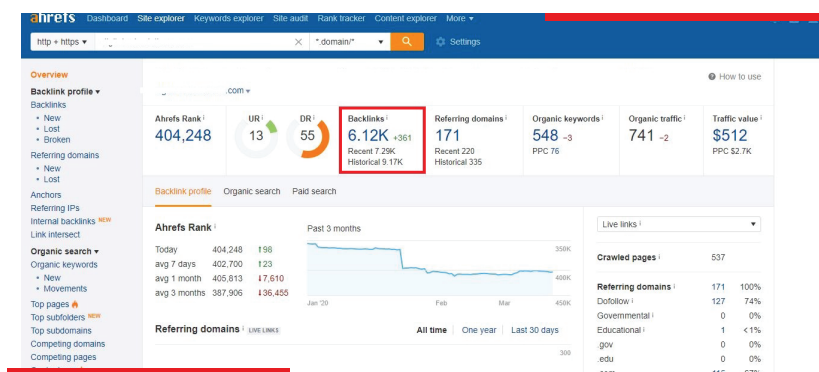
ahrefs Dashboard Site explorer Keywords explorer Site audit Rank tracker Content explorer More ▾

http + https ▾ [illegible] × *.domain/* ▾ Settings

Overview
Backlink profile ▾
Backlinks
• New
• Lost
• Broken
Referring domains
• New
• Lost
Anchors
Referring IPs
Internal backlinks NEW
Link intersect
Organic search ▾
Organic keywords
• New
• Movements
Top pages
Top subfolders NEW
Top subdomains
Competing domains
Competing pages

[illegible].com ▾

How to use

Ahrefs Rank
404,248

UR
13

DR
55

Backlinks
6.12K +361
Recent 7.29K
Historical 9.17K

Referring domains
171
Recent 220
Historical 335

Organic keywords
548 -3
PPC 76

Organic traffic
741 -2

Traffic value
$512
PPC $2.7K

Backlink profile Organic search Paid search

Ahrefs Rank

| | | |
|---|---|---|
| Today | 404,248 | ↑98 |
| avg 7 days | 402,700 | ↑23 |
| avg 1 month | 405,813 | ↓7,610 |
| avg 3 months | 387,906 | ↓36,455 |

Past 3 months
350K
400K
450K
Jan '20 Feb Mar

Referring domains LIVE LINKS
All time One year Last 30 days
300

Live links ▾

Crawled pages 537

| | | |
|---|---|---|
| Referring domains | 171 | 100% |
| Dofollow | 127 | 74% |
| Governmental | 0 | 0% |
| Educational | 1 | <1% |
| .gov | 0 | 0% |
| .edu | 0 | 0% |